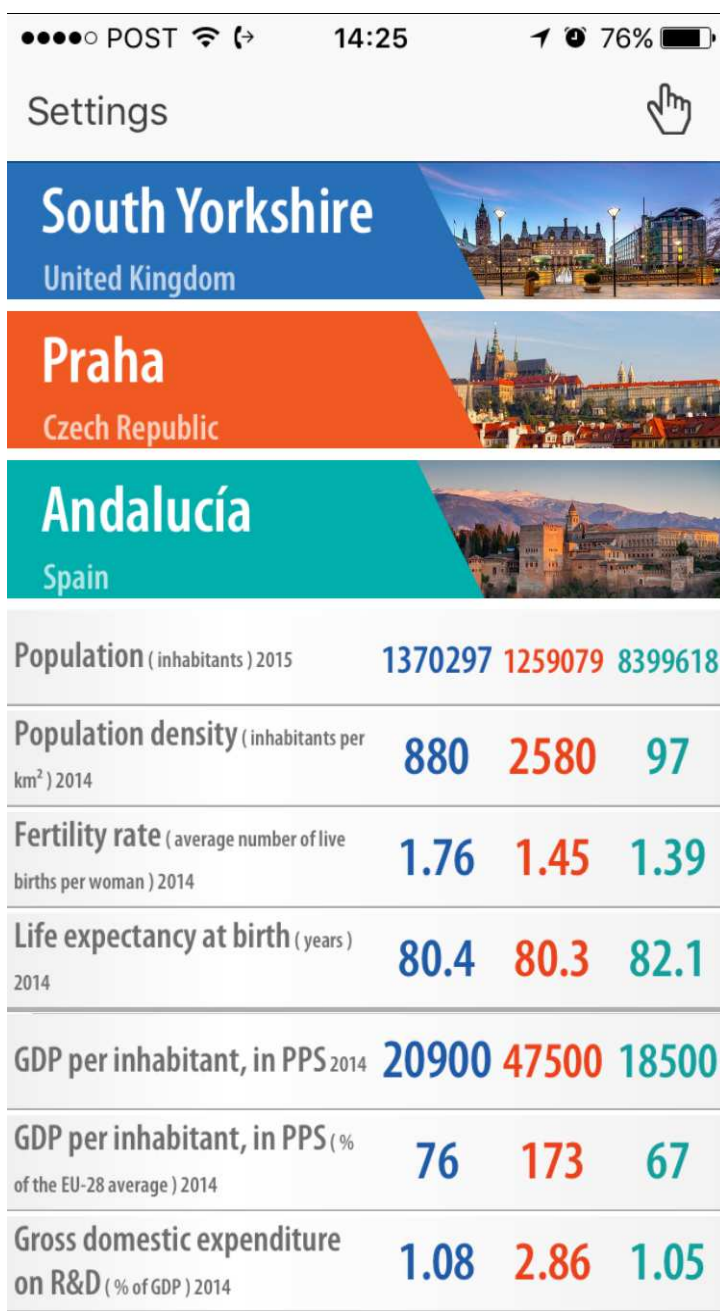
●●●●○ POST 14:25 76%

Settings

South Yorkshire
United Kingdom

Praha
Czech Republic

Andalucía
Spain

| | | | |
|---|---|---|---|
| Population ( inhabitants ) 2015 | 1370297 | 1259079 | 8399618 |
| Population density ( inhabitants per km$^2$ ) 2014 | 880 | 2580 | 97 |
| Fertility rate ( average number of live births per woman ) 2014 | 1.76 | 1.45 | 1.39 |
| Life expectancy at birth ( years ) 2014 | 80.4 | 80.3 | 82.1 |
| GDP per inhabitant, in PPS 2014 | 20900 | 47500 | 18500 |
| GDP per inhabitant, in PPS ( % of the EU-28 average ) 2014 | 76 | 173 | 67 |
| Gross domestic expenditure on R&D ( % of GDP ) 2014 | 1.08 | 2.86 | 1.05 |